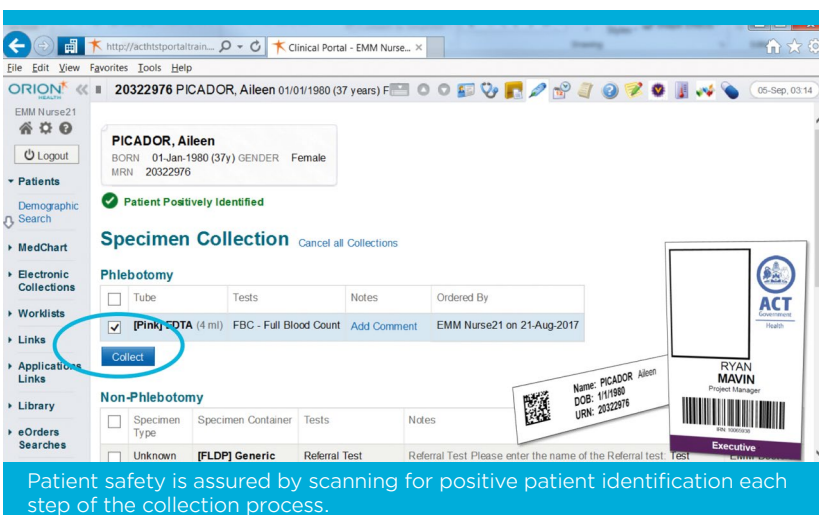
http://acthtstportaltrain... Clinical Portal - EMM Nurse...

File Edit View Favorites Tools Help

ORION HEALTH 20322976 PICADOR, Aileen 01/01/1980 (37 years) F 05-Sep, 03:14

EMM Nurse21

Logout

Patients

Demographic Search

MedChart

Electronic Collections

Worklists

Links

Applications Links

Library

eOrders Searches

PICADOR, Aileen
BORN 01-Jan-1980 (37y) GENDER Female
MRN 20322976

Patient Positively Identified

Specimen Collection Cancel all Collections

Phlebotomy

| | Tube | Tests | Notes | Ordered By |
|---|---|---|---|---|
| ☑ | [Pink] EDTA (4 ml) | FBC - Full Blood Count | Add Comment | EMM Nurse21 on 21-Aug-2017 |

Collect

Non-Phlebotomy

| | Specimen Type | Specimen Container | Tests | Notes |
|---|---|---|---|---|
| | Unknown | [FLDP] Generic | Referral Test | Referral Test Please enter the name of the Referral test: Test |

Name: PICADOR Aileen
DOB: 1/1/1980
URN: 20322976

ACT Government Health

RYAN
MAVIN
Project Manager

Executive

Patient safety is assured by scanning for positive patient identification each step of the collection process.